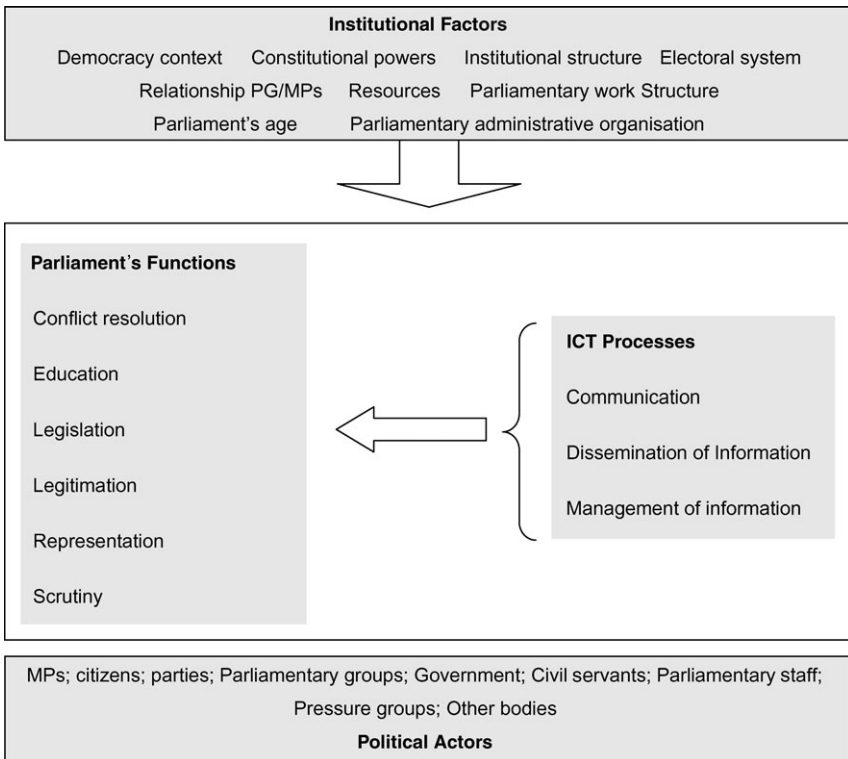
**Institutional Factors**

Democracy context Constitutional powers Institutional structure Electoral system

Relationship PG/MPs Resources Parliamentary work Structure

Parliament's age Parliamentary administrative organisation

**Parliament's Functions**

Conflict resolution

Education

Legislation

Legitimation

Representation

Scrutiny

**ICT Processes**

Communication

Dissemination of Information

Management of information

MPs; citizens; parties; Parliamentary groups; Government; Civil servants; Parliamentary staff; Pressure groups; Other bodies

**Political Actors**